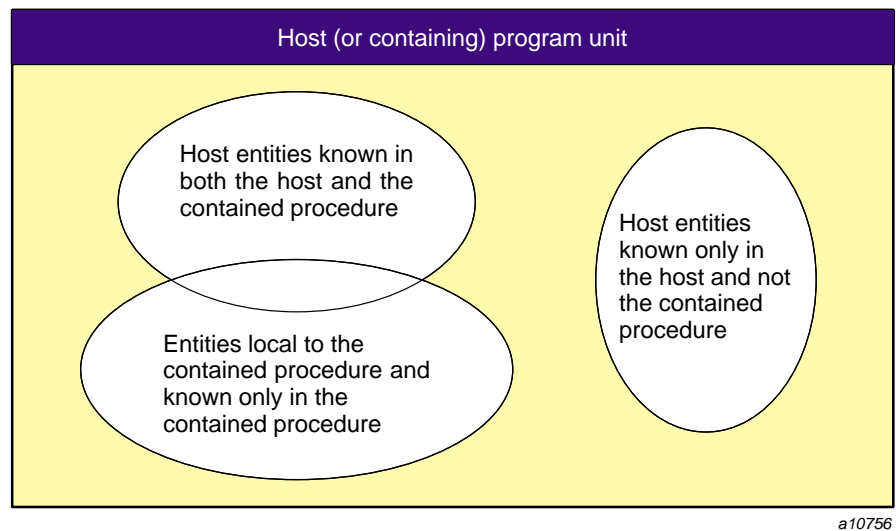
Host (or containing) program unit

Host entities known in both the host and the contained procedure

Host entities known only in the host and not the contained procedure

Entities local to the contained procedure and known only in the contained procedure

a10756